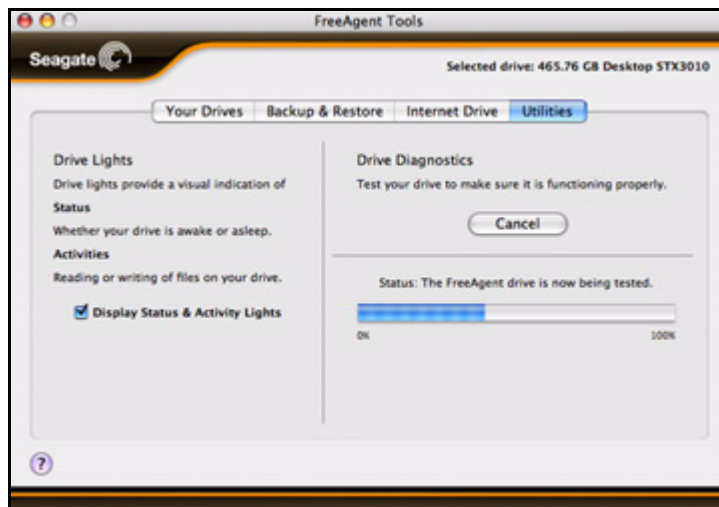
FreeAgent Tools

Seagate

Selected drive: 465.76 GB Desktop STX3010

Your Drives | Backup & Restore | Internet Drive | Utilities

Drive Lights

Drive lights provide a visual indication of

Status

Whether your drive is awake or asleep.

Activities

Reading or writing of files on your drive.

Display Status & Activity Lights

Drive Diagnostics

Test your drive to make sure it is functioning properly.

Cancel

Status: The FreeAgent drive is now being tested.

0%

100%

?